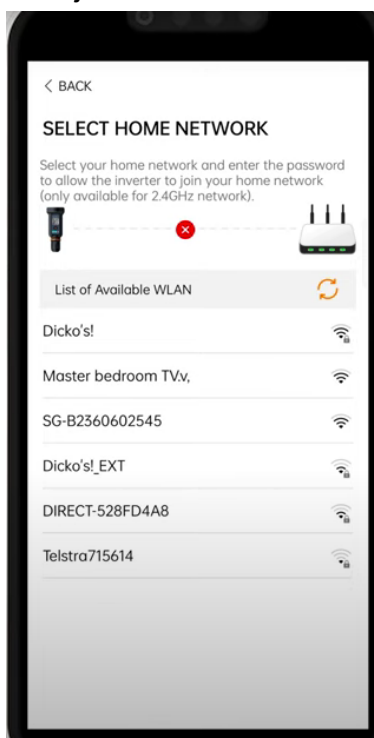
< BACK

SELECT HOME NETWORK

Select your home network and enter the password to allow the inverter to join your home network (only available for 2.4GHz network).

List of Available WLAN

Dicko's!

Master bedroom TV.v,

SG-B2360602545

Dicko's!_EXT

DIRECT-528FD4A8

Telstra715614